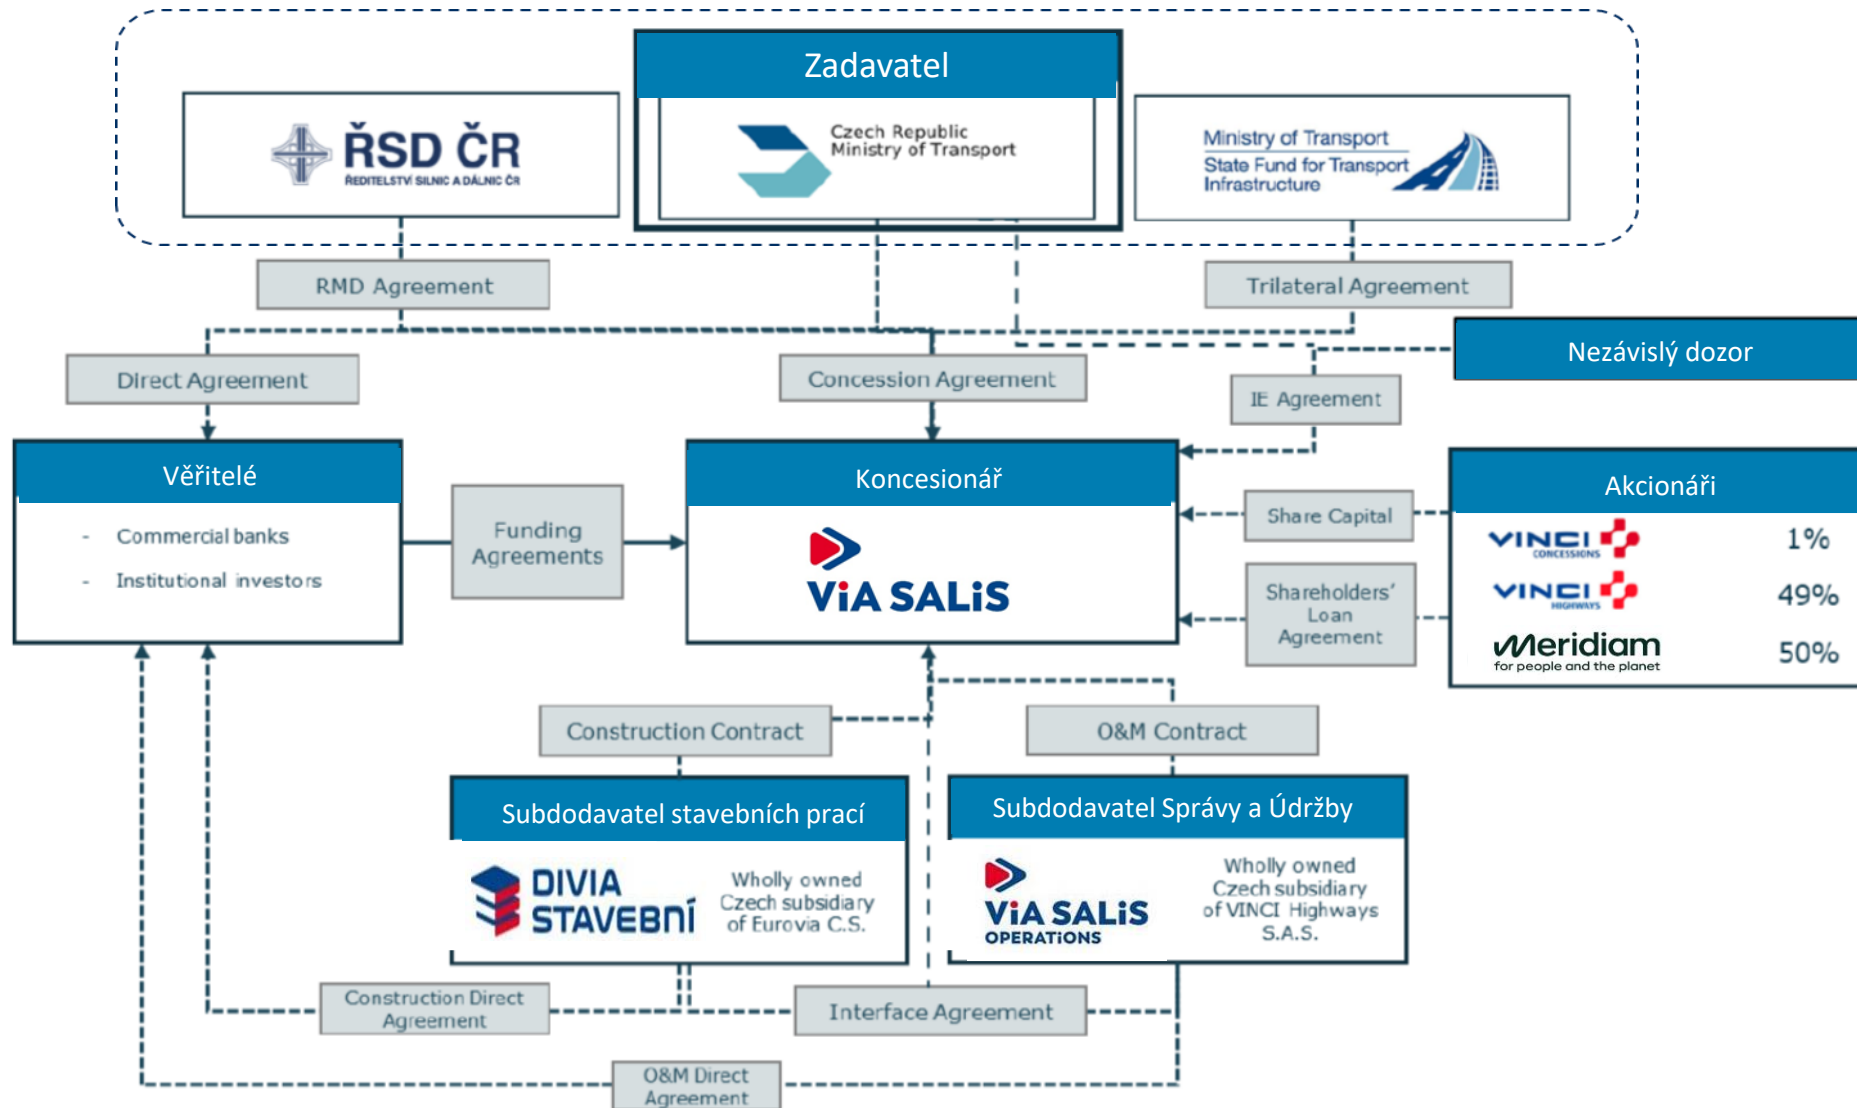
Zadavatel

ŘSD ČR
ŘEDITELSTVÍ SILNIC A DÁLNIC ČR

Czech Republic
Ministry of Transport

Ministry of Transport
State Fund for Transport Infrastructure

RMD Agreement

Trilateral Agreement

Nezávislý dozor

Direct Agreement

Concession Agreement

IE Agreement

Věřitelé

- Commercial banks
- Institutional investors

Funding Agreements

Koncesionář

ViA SALiS

Akcionáři

VINCI CONCESSIONS 1%

VINCI HIGHWAYS 49%

Meridiam for people and the planet 50%

Share Capital

Shareholders' Loan Agreement

Construction Contract

O&M Contract

Subdodavatel stavebních prací

DIVIA STAVEBNÍ

Wholly owned Czech subsidiary of Eurovia C.S.

Subdodavatel Správy a Údržby

ViA SALiS OPERATIONS

Wholly owned Czech subsidiary of VINCI Highways S.A.S.

Construction Direct Agreement

Interface Agreement

O&M Direct Agreement